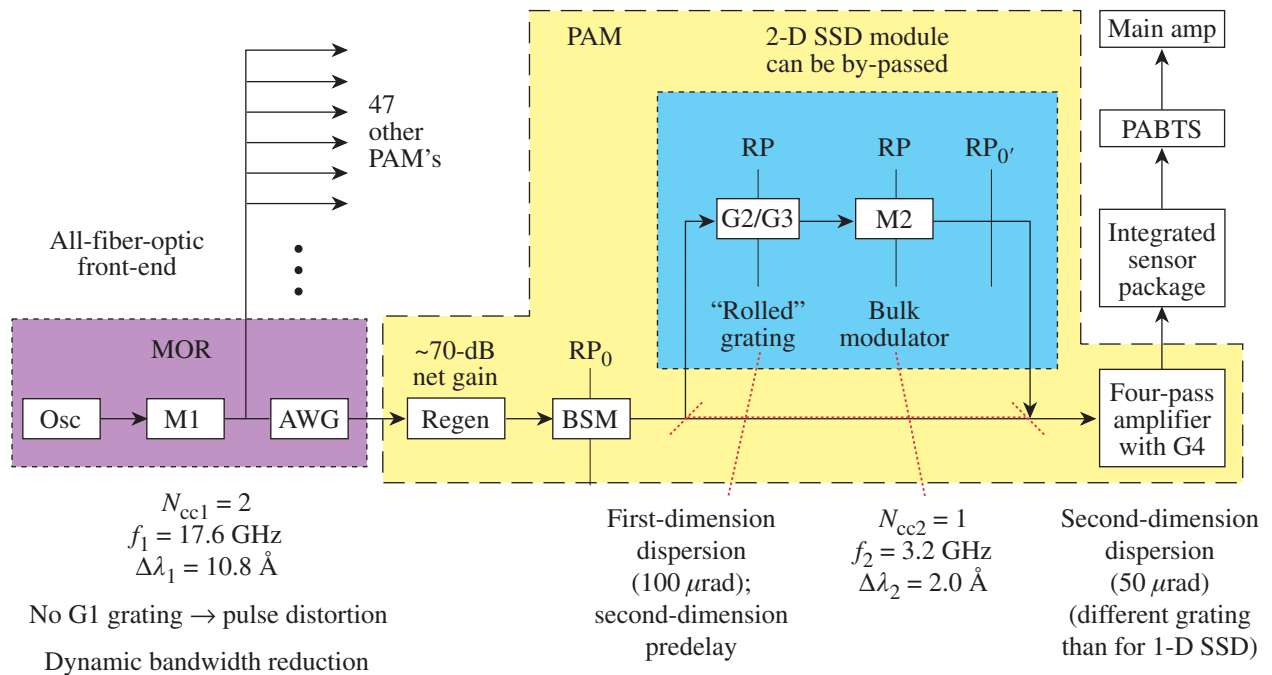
PAM

2-D SSD module can be by-passed

Main amp

47 other PAM's

PABTS

RP

RP

$RP_{0'}$

G2/G3

M2

Integrated sensor package

All-fiber-optic front-end

"Rolled" grating

Bulk modulator

MOR

~70-dB net gain

$RP_0$

Osc

M1

AWG

Regen

BSM

Four-pass amplifier with G4

$N_{cc1} = 2$
$f_1 = 17.6$ GHz
$\Delta\lambda_1 = 10.8$ Å

No G1 grating → pulse distortion

Dynamic bandwidth reduction

First-dimension dispersion (100 $\mu$rad); second-dimension predelay

$N_{cc2} = 1$
$f_2 = 3.2$ GHz
$\Delta\lambda_2 = 2.0$ Å

Second-dimension dispersion (50 $\mu$rad) (different grating than for 1-D SSD)